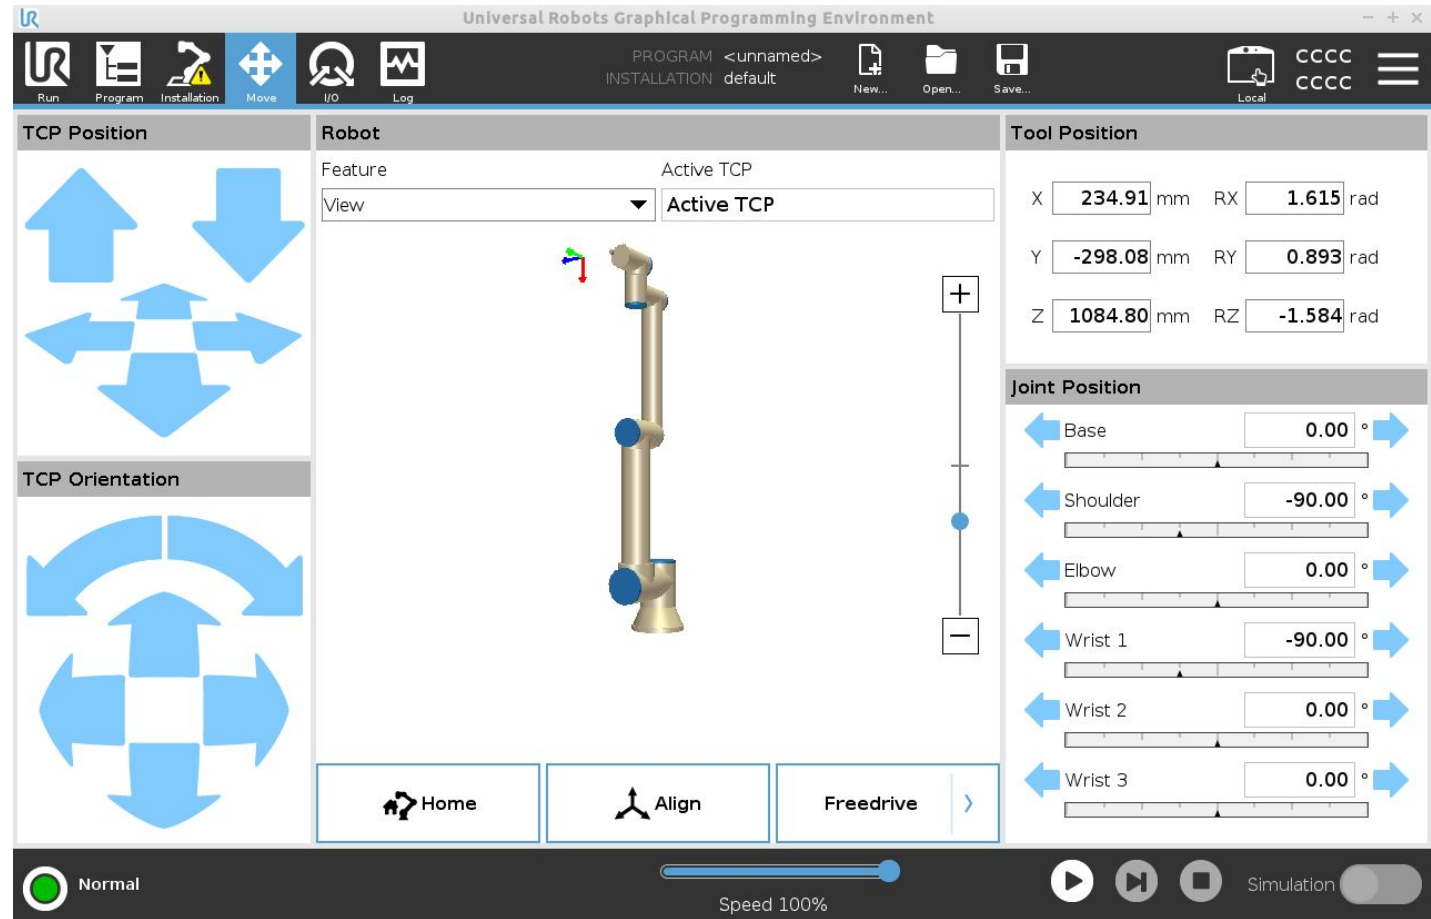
Universal Robots Graphical Programming Environment

Run Program Installation Move I/O Log

PROGRAM <unnamed>
INSTALLATION default

New... Open... Save...

Local

CCCC
CCCC

TCP Position

Robot

Feature
View

Active TCP
Active TCP

Tool Position

| X | 234.91 | mm | RX | 1.615 | rad |
|---|---|---|---|---|---|
| Y | -298.08 | mm | RY | 0.893 | rad |
| Z | 1084.80 | mm | RZ | -1.584 | rad |

Joint Position

Base 0.00 °
Shoulder -90.00 °
Elbow 0.00 °
Wrist 1 -90.00 °
Wrist 2 0.00 °
Wrist 3 0.00 °

TCP Orientation

Home Align Freedrive

Normal

Speed 100%

Simulation